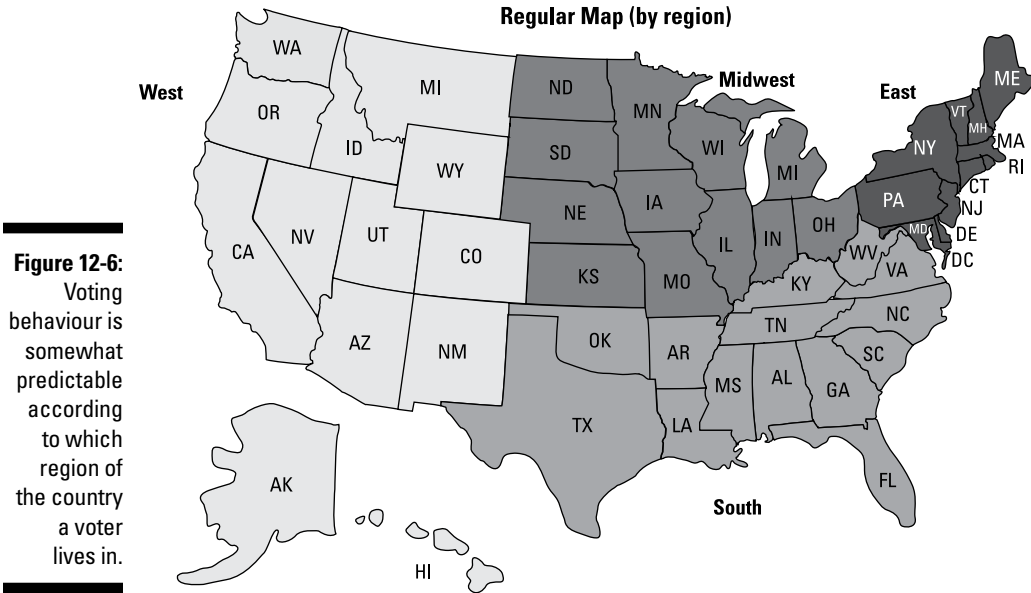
**Figure 12-6:** Voting behaviour is somewhat predictable according to which region of the country a voter lives in.

Regular Map (by region)

West

WA
OR
MI
ID
WY
CA
NV
UT
CO
AZ
NM
AK
HI

Midwest

ND
MN
SD
WI
MI
NE
IA
IL
IN
OH
KS
MO

East

ME
VT
MH
MA
NY
RI
CT
PA
NJ
MD
DE
DC

South

WV
VA
KY
NC
TN
OK
AR
SC
MS
AL
GA
TX
LA
FL